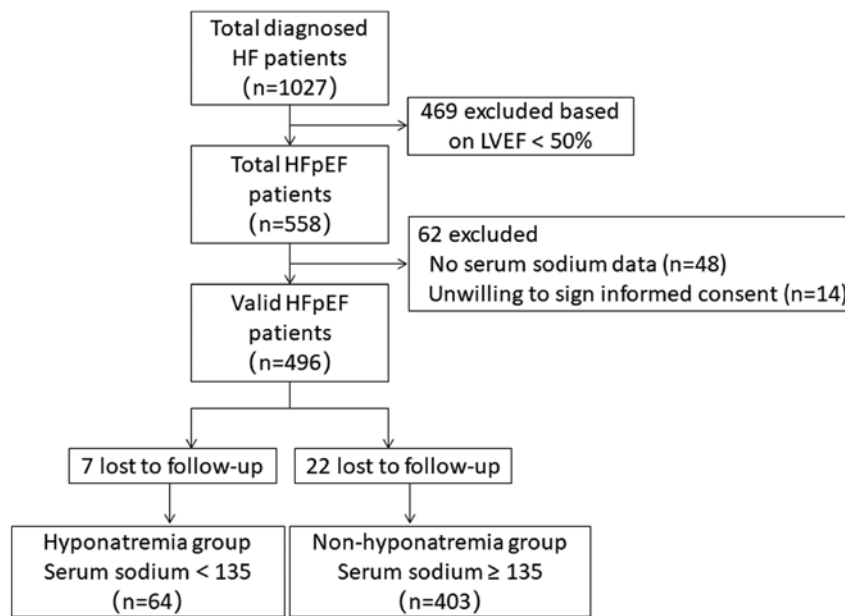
Total diagnosed HF patients (n=1027)

469 excluded based on LVEF < 50%

Total HFpEF patients (n=558)

62 excluded
No serum sodium data (n=48)
Unwilling to sign informed consent (n=14)

Valid HFpEF patients (n=496)

7 lost to follow-up

22 lost to follow-up

Hyponatremia group
Serum sodium < 135
(n=64)

Non-hyponatremia group
Serum sodium ≥ 135
(n=403)